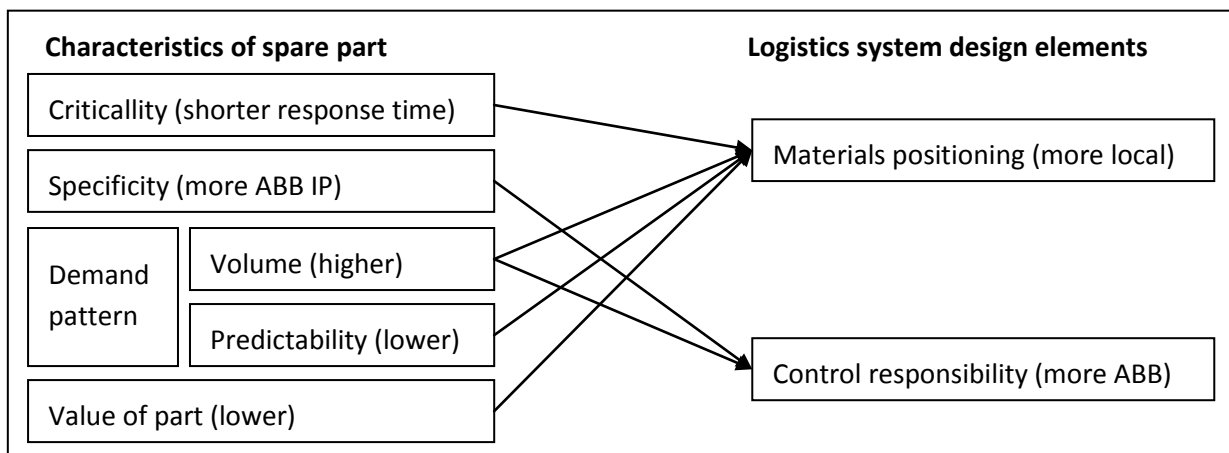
Characteristics of spare part

Logistics system design elements

Criticallity (shorter response time)

Specificity (more ABB IP)

Demand pattern

Volume (higher)

Predictability (lower)

Value of part (lower)

Materials positioning (more local)

Control responsibility (more ABB)